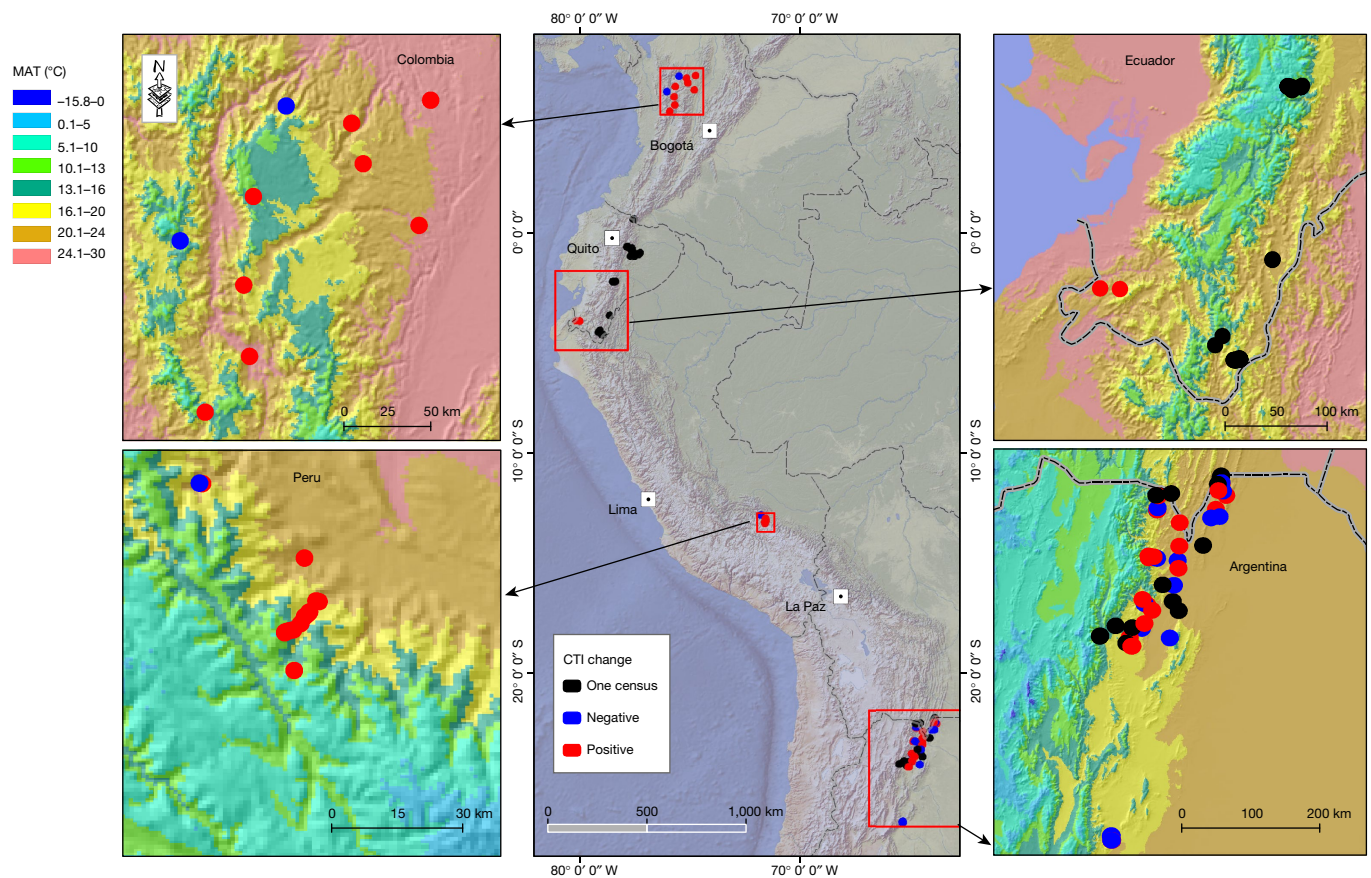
MAT (°C)
–15.8–0
0.1–5
5.1–10
10.1–13
13.1–16
16.1–20
20.1–24
24.1–30

N

Colombia

0 25 50 km

80° 0′ 0″ W
70° 0′ 0″ W

Bogotá

0° 0′ 0″

Quito

10° 0′ 0″ S

Lima

La Paz

20° 0′ 0″ S

CTI change
One census
Negative
Positive

0 500 1,000 km

80° 0′ 0″ W
70° 0′ 0″ W

Ecuador

0° 0′ 0″

0 50 100 km

10° 0′ 0″ S

Argentina

20° 0′ 0″ S

0 100 200 km

Peru

0 15 30 km